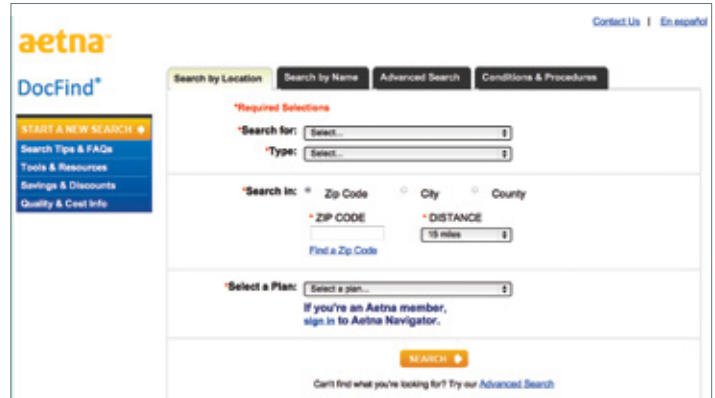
Contact Us | En español

aetna

DocFind®

START A NEW SEARCH
Search Tips & FAQs
Tools & Resources
Savings & Discounts
Quality & Cost Info

Search by Location
Search by Name
Advanced Search
Conditions & Procedures

*Required Selections

*Search for: Select...

*Type: Select...

*Search in: Zip Code City County

* ZIP CODE

* DISTANCE

15 miles

Find a Zip Code

*Select a Plan: Select a plan...

If you're an Aetna member, sign in to Aetna Navigator.

SEARCH

Can't find what you're looking for? Try our Advanced Search